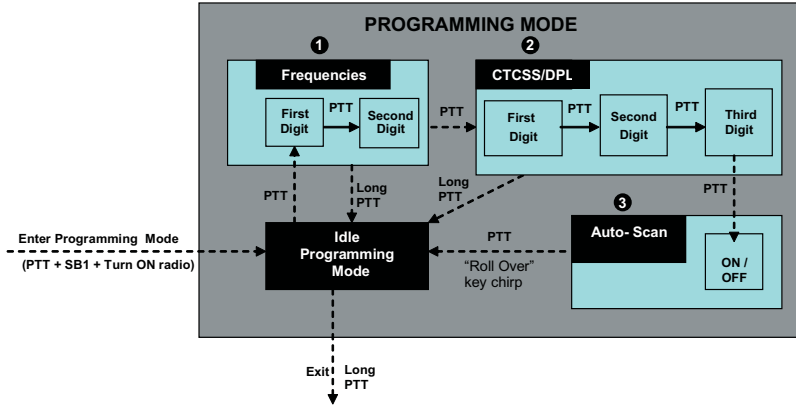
PROGRAMMING MODE

1

Frequencies

First Digit

PTT

Second Digit

PTT

2

CTCSS/DPL

First Digit

PTT

Second Digit

PTT

Third Digit

PTT

Long PTT

Long PTT

PTT

Enter Programming Mode

(PTT + SB1 + Turn ON radio)

Idle Programming Mode

PTT

"Roll Over" key chirp

3

Auto- Scan

ON / OFF

Exit

Long PTT